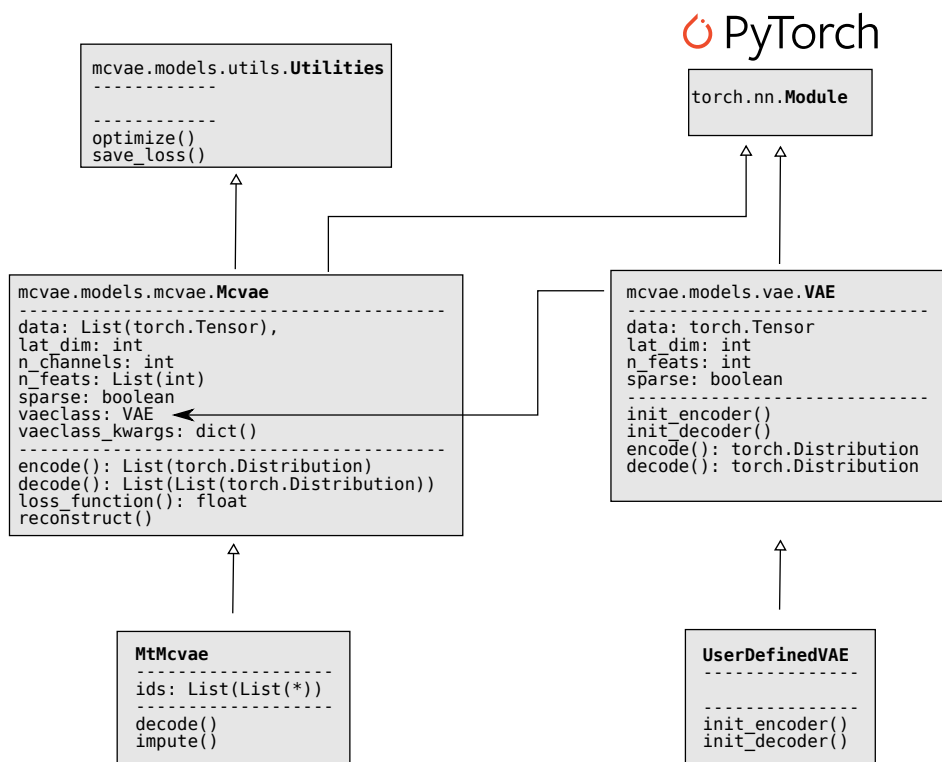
PyTorch

mcvae.models.utils.**Utilities**
------------

------------
optimize()
save_loss()

torch.nn.**Module**

mcvae.models.mcvae.**Mcvae**
----------------------------------------
data: List(torch.Tensor),
lat_dim: int
n_channels: int
n_feats: List(int)
sparse: boolean
vaeclass: VAE
vaeclass_kwargs: dict()
----------------------------------------
encode(): List(torch.Distribution)
decode(): List(List(torch.Distribution))
loss_function(): float
reconstruct()

mcvae.models.vae.**VAE**
----------------------------
data: torch.Tensor
lat_dim: int
n_feats: int
sparse: boolean
----------------------------
init_encoder()
init_decoder()
encode(): torch.Distribution
decode(): torch.Distribution

**MtMcvae**
-------------------
ids: List(List(*))
-------------------
decode()
impute()

**UserDefinedVAE**
---------------

---------------
init_encoder()
init_decoder()